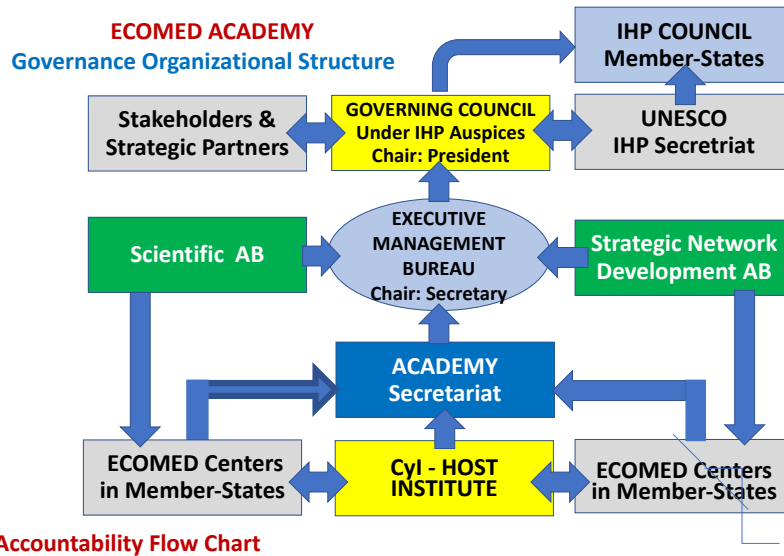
ECOMED ACADEMY
Governance Organizational Structure

IHP COUNCIL
Member-States

Stakeholders & Strategic Partners

GOVERNING COUNCIL
Under IHP Auspices
Chair: President

UNESCO
IHP Secretriat

Scientific AB

EXECUTIVE MANAGEMENT BUREAU
Chair: Secretary

Strategic Network Development AB

ACADEMY
Secretariat

ECOMED Centers in Member-States

CyI - HOST INSTITUTE

ECOMED Centers in Member-States

Accountability Flow Chart